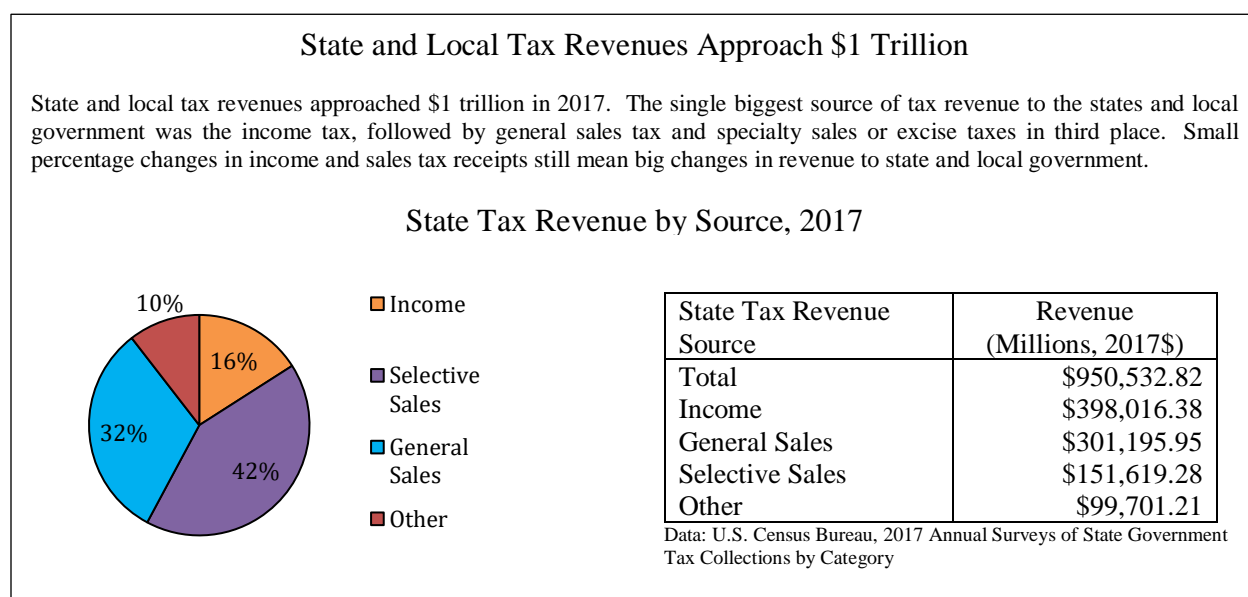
State and Local Tax Revenues Approach $1 Trillion

State and local tax revenues approached $1 trillion in 2017. The single biggest source of tax revenue to the states and local government was the income tax, followed by general sales tax and specialty sales or excise taxes in third place. Small percentage changes in income and sales tax receipts still mean big changes in revenue to state and local government.

State Tax Revenue by Source, 2017

10%
16%
32%
42%

Income
Selective Sales
General Sales
Other

| State Tax Revenue Source | Revenue (Millions, 2017$) |
|---|---|
| Total | $950,532.82 |
| Income | $398,016.38 |
| General Sales | $301,195.95 |
| Selective Sales | $151,619.28 |
| Other | $99,701.21 |

Data: U.S. Census Bureau, 2017 Annual Surveys of State Government Tax Collections by Category